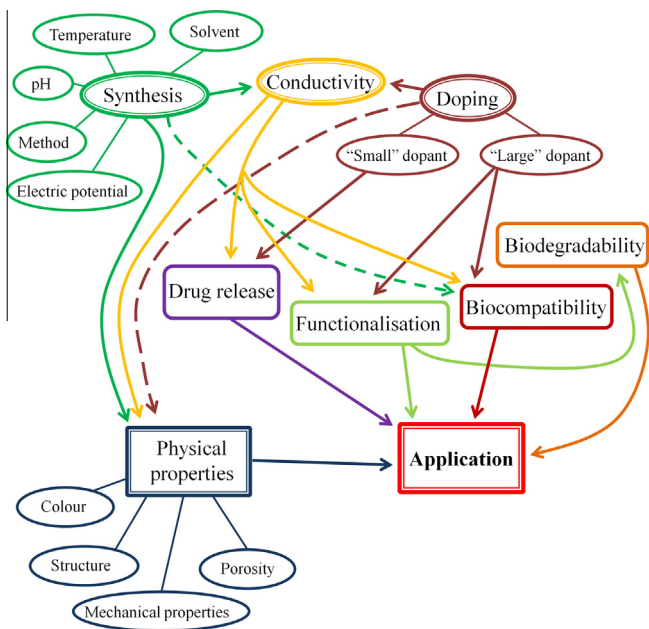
Temperature

Solvent

pH

Synthesis

Method

Electric potential

Conductivity

Doping

"Small" dopant

"Large" dopant

Biodegradability

Drug release

Functionalisation

Biocompatibility

Physical properties

Application

Colour

Structure

Porosity

Mechanical properties